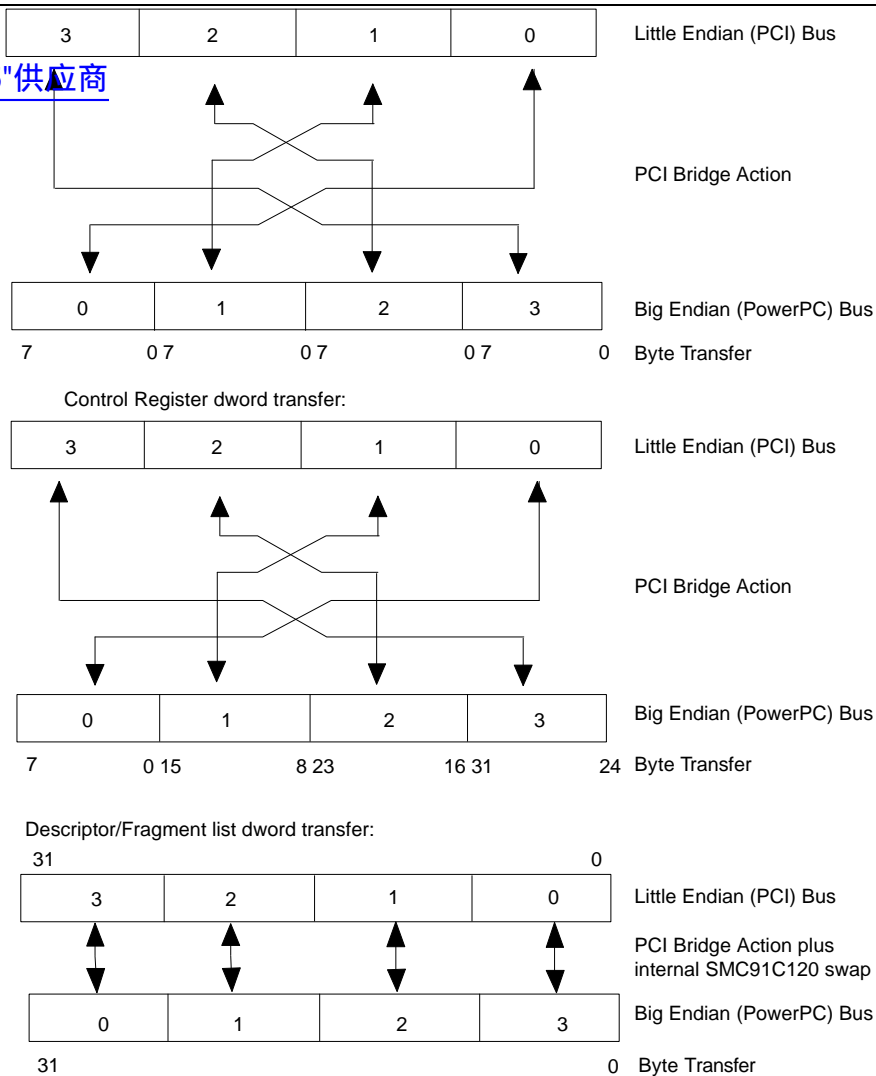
| 3 | 2 | 1 | 0 |
|---|---|---|---|

Little Endian (PCI) Bus

"供应商

PCI Bridge Action

| 0 | 1 | 2 | 3 |
|---|---|---|---|

Big Endian (PowerPC) Bus

7 0 7 0 7 0 7 0 Byte Transfer

Control Register dword transfer:

| 3 | 2 | 1 | 0 |
|---|---|---|---|

Little Endian (PCI) Bus

PCI Bridge Action

| 0 | 1 | 2 | 3 |
|---|---|---|---|

Big Endian (PowerPC) Bus

7 0 15 8 23 16 31 24 Byte Transfer

Descriptor/Fragment list dword transfer:

31 0

| 3 | 2 | 1 | 0 |
|---|---|---|---|

Little Endian (PCI) Bus

PCI Bridge Action plus internal SMC91C120 swap

| 0 | 1 | 2 | 3 |
|---|---|---|---|

Big Endian (PowerPC) Bus

31 0 Byte Transfer